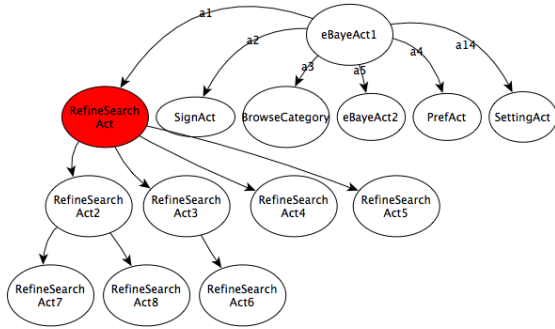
a1
eBayeAct1
a2
a3
a5
a4
a14
RefineSearch Act
SignAct
BrowseCategory
eBayeAct2
PrefAct
SettingAct
RefineSearch Act2
RefineSearch Act3
RefineSearch Act4
RefineSearch Act5
RefineSearch Act7
RefineSearch Act8
RefineSearch Act6